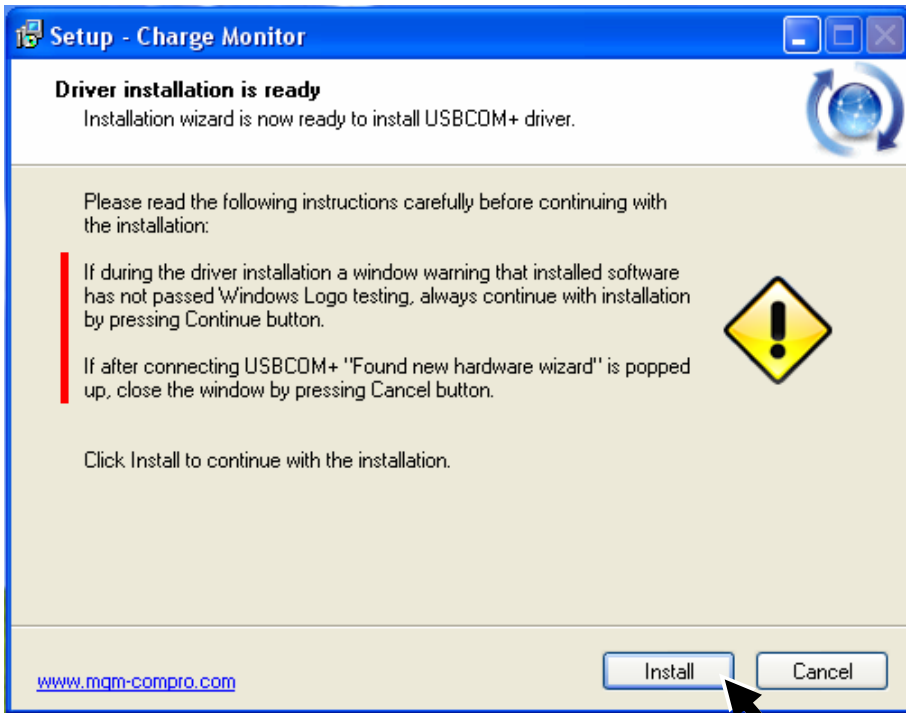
Setup - Charge Monitor

Driver installation is ready
Installation wizard is now ready to install USBCOM+ driver.

Please read the following instructions carefully before continuing with the installation:

If during the driver installation a window warning that installed software has not passed Windows Logo testing, always continue with installation by pressing Continue button.

If after connecting USBCOM+ "Found new hardware wizard" is popped up, close the window by pressing Cancel button.

Click Install to continue with the installation.

www.mgm-compro.com

Install

Cancel